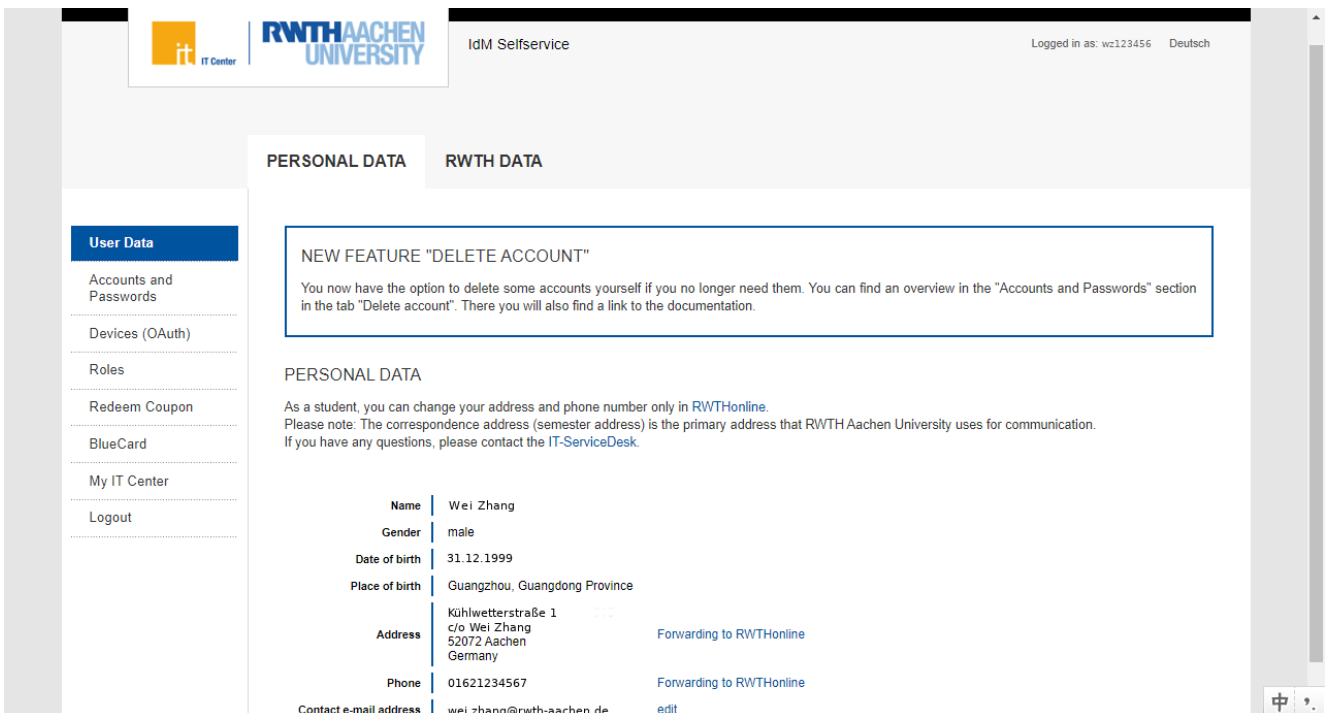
it IT Center

RWTHAACHEN UNIVERSITY

IdM Selfservice

Logged in as: wz123456 Deutsch

PERSONAL DATA RWTH DATA

User Data
Accounts and Passwords
Devices (OAuth)
Roles
Redeem Coupon
BlueCard
My IT Center
Logout

NEW FEATURE "DELETE ACCOUNT"

You now have the option to delete some accounts yourself if you no longer need them. You can find an overview in the "Accounts and Passwords" section in the tab "Delete account". There you will also find a link to the documentation.

PERSONAL DATA

As a student, you can change your address and phone number only in RWTHonline.
Please note: The correspondence address (semester address) is the primary address that RWTH Aachen University uses for communication.
If you have any questions, please contact the IT-ServiceDesk.

| | | |
|---|---|---|
| Name | Wei Zhang | |
| Gender | male | |
| Date of birth | 31.12.1999 | |
| Place of birth | Guangzhou, Guangdong Province | |
| Address | Kühlwetterstraße 1<br>c/o Wei Zhang<br>52072 Aachen<br>Germany | Forwarding to RWTHonline |
| Phone | 01621234567 | Forwarding to RWTHonline |
| Contact e-mail address | wei.zhang@rwth-aachen.de | edit |

中 ',